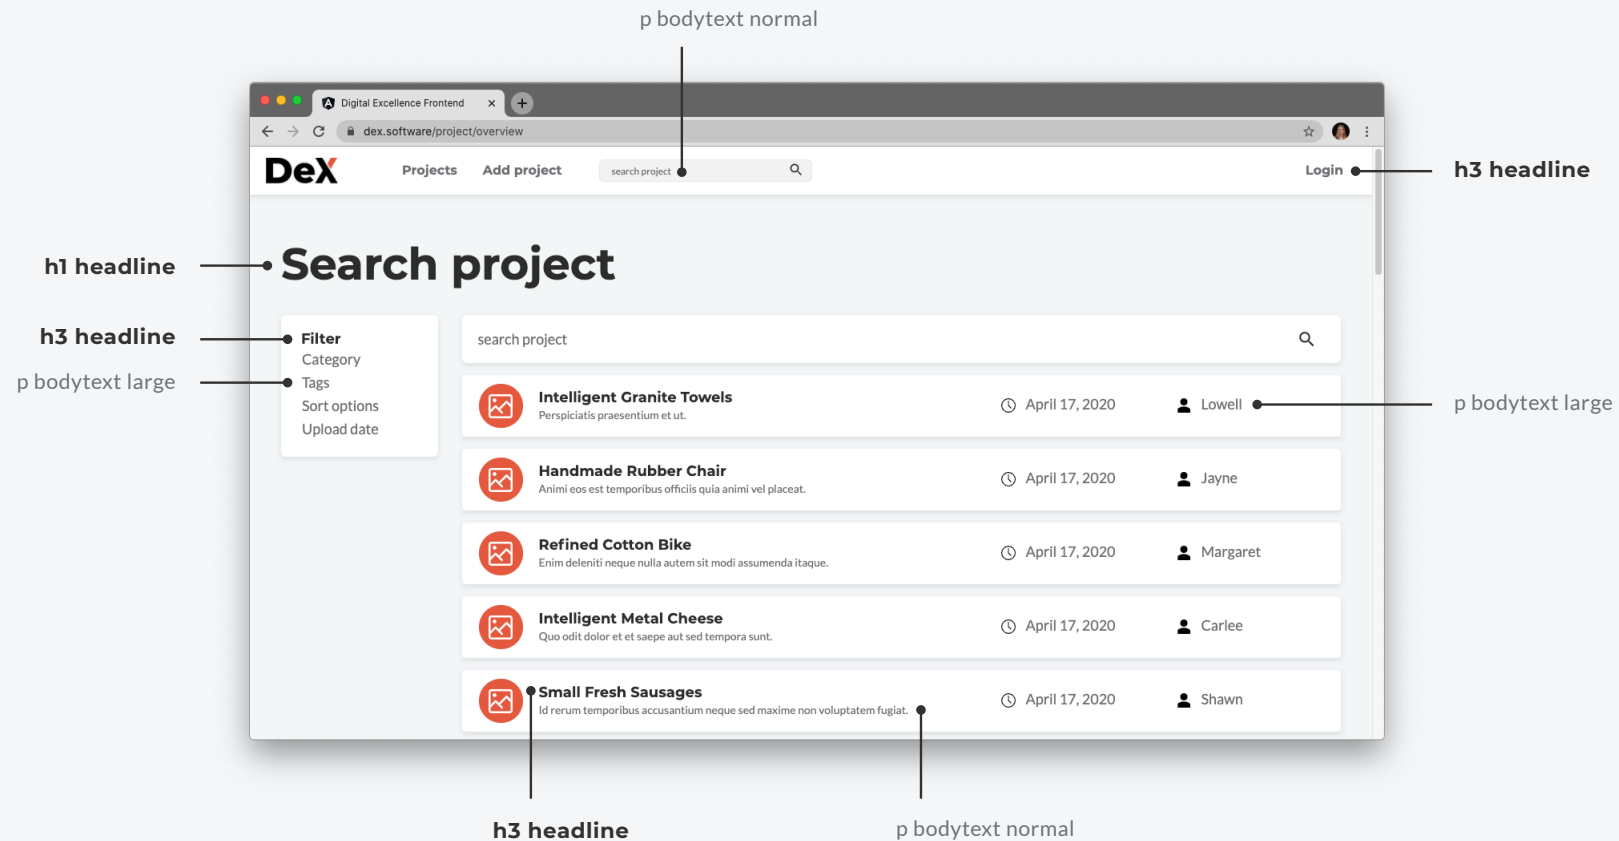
p bodytext normal

Digital Excellence Frontend

dex.software/project/overview

DeX Projects Add project search project Login

h3 headline

h1 headline

Search project

h3 headline

p bodytext large

Filter
Category
Tags
Sort options
Upload date

search project

Intelligent Granite Towels
Perspiciatis praesentium et ut.
April 17, 2020
Lowell

p bodytext large

Handmade Rubber Chair
Animi eos est temporibus officiis quia animi vel placeat.
April 17, 2020
Jayne

Refined Cotton Bike
Enim deleniti neque nulla autem sit modi assumenda itaque.
April 17, 2020
Margaret

Intelligent Metal Cheese
Quo odit dolor et et saepe aut sed tempora sunt.
April 17, 2020
Carlee

Small Fresh Sausages
Id rerum temporibus accusantium neque sed maxime non voluptatem fugiat.
April 17, 2020
Shawn

h3 headline

p bodytext normal